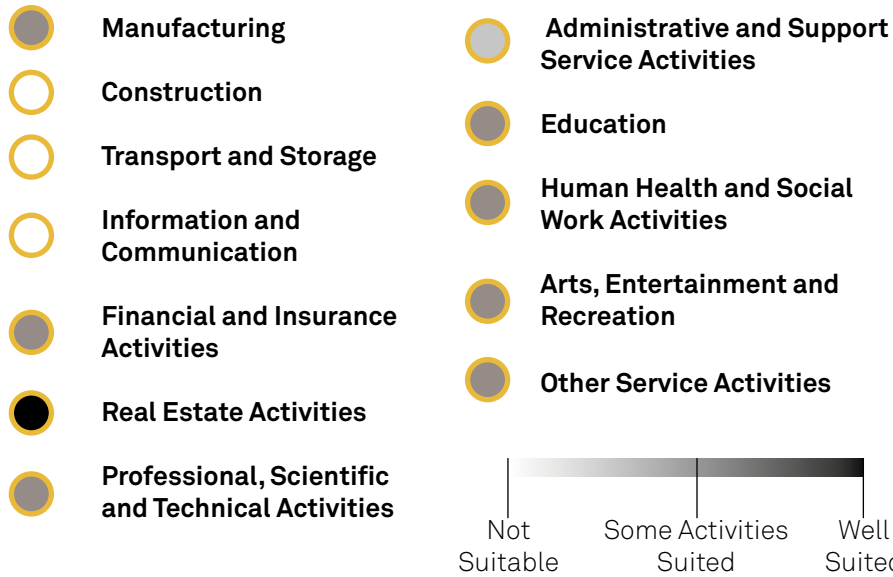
Manufacturing

Construction

Transport and Storage

Information and Communication

Financial and Insurance Activities

Real Estate Activities

Professional, Scientific and Technical Activities

Administrative and Support Service Activities

Education

Human Health and Social Work Activities

Arts, Entertainment and Recreation

Other Service Activities

Not Suitable

Some Activities Suited

Well Suited